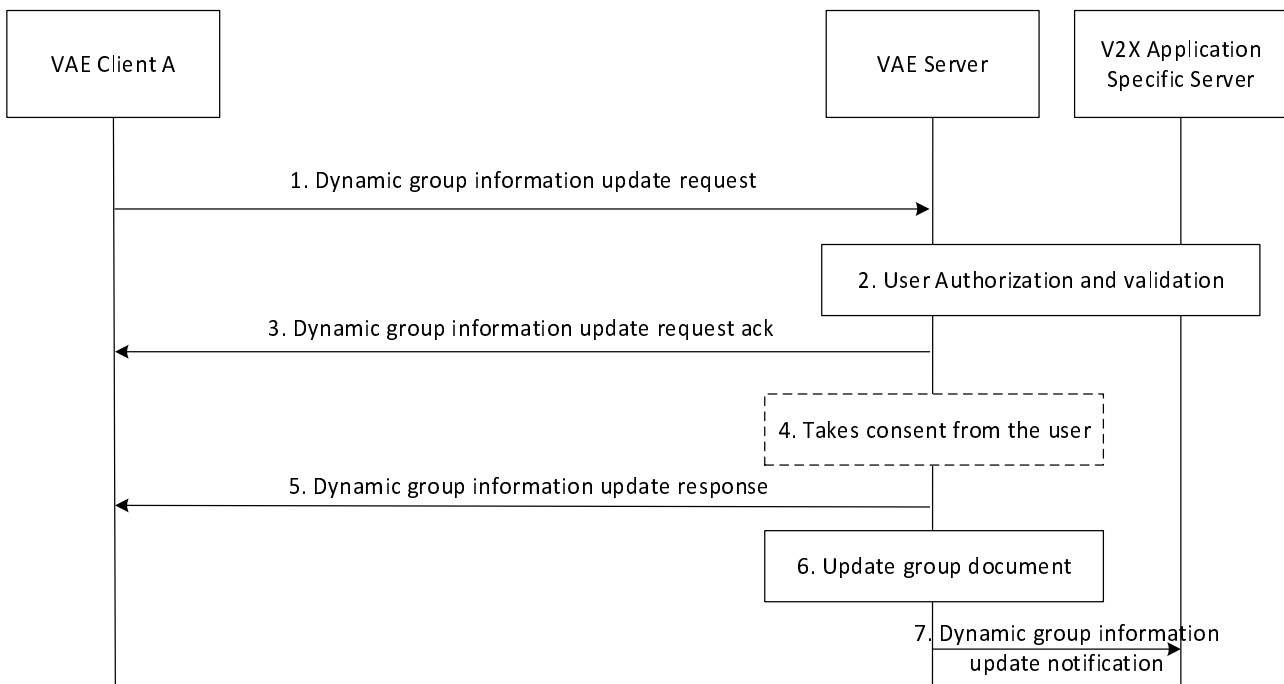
VAE Client A

VAE Server

V2X Application Specific Server

1. Dynamic group information update request

2. User Authorization and validation

3. Dynamic group information update request ack

4. Takes consent from the user

5. Dynamic group information update response

6. Update group document

7. Dynamic group information update notification